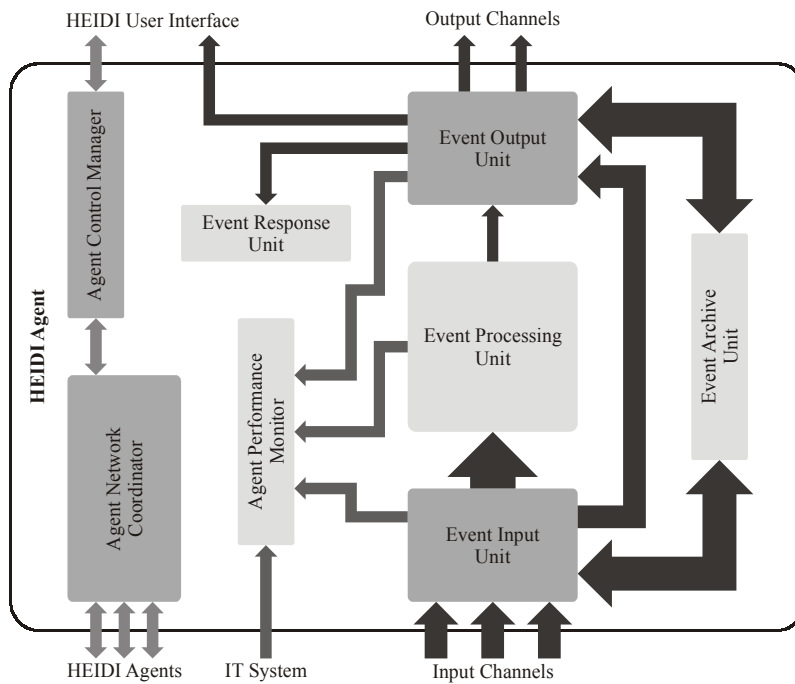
HEIDI User Interface

Output Channels

HEIDI Agent

Agent Control Manager

Event Output Unit

Event Response Unit

Event Processing Unit

Agent Performance Monitor

Event Archive Unit

Agent Network Coordinator

Event Input Unit

HEIDI Agents

IT System

Input Channels